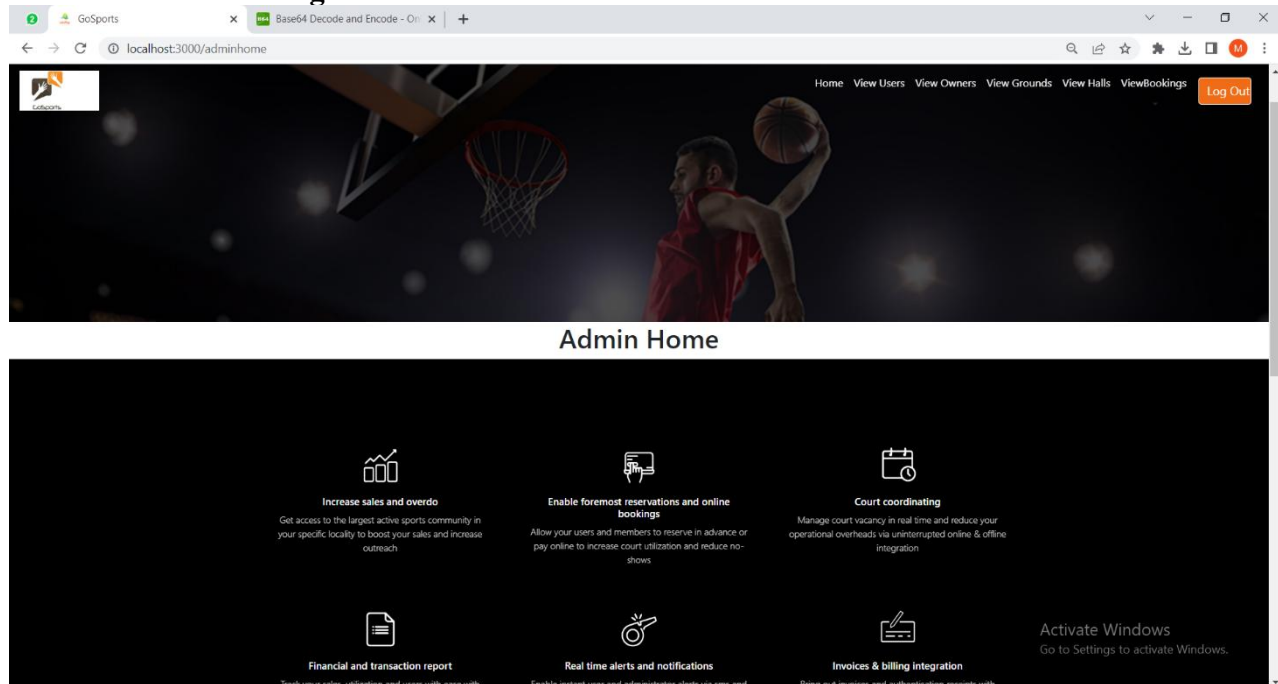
GoSports
Base64 Decode and Encode - On
localhost:3000/adminhome

GoSports

Home View Users View Owners View Grounds View Halls ViewBookings Log Out

Admin Home

Increase sales and overdo
Get access to the largest active sports community in your specific locality to boost your sales and increase outreach

Enable foremost reservations and online bookings
Allow your users and members to reserve in advance or pay online to increase court utilization and reduce no-shows

Court coordinating
Manage court vacancy in real time and reduce your operational overheads via uninterrupted online & offline integration

Financial and transaction report
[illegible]

Real time alerts and notifications
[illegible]

Invoices & billing integration
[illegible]

Activate Windows
Go to Settings to activate Windows.